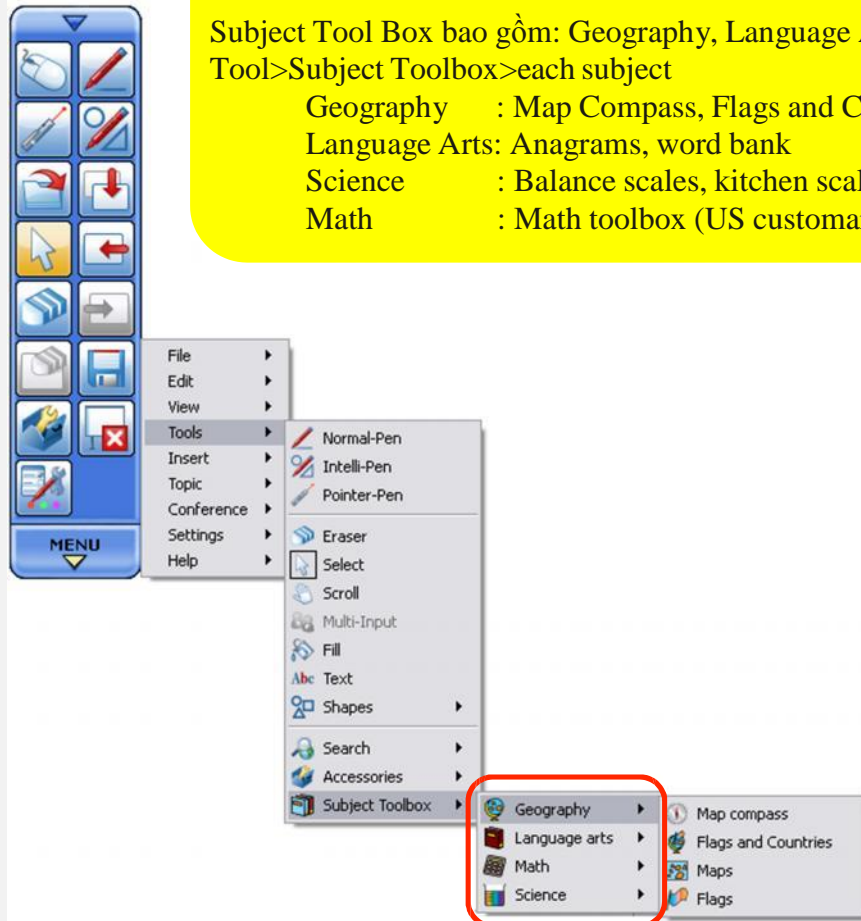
Subject Tool Box bao gồm: Geography, Language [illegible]
Tool>Subject Toolbox>each subject
Geography : Map Compass, Flags and C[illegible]
Language Arts: Anagrams, word bank
Science : Balance scales, kitchen scal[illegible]
Math : Math toolbox (US customa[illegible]

MENU

File
Edit
View
Tools
Insert
Topic
Conference
Settings
Help

Normal-Pen
Intelli-Pen
Pointer-Pen
Eraser
Select
Scroll
Multi-Input
Fill
Abc Text
Shapes
Search
Accessories
Subject Toolbox

Geography
Language arts
Math
Science

Map compass
Flags and Countries
Maps
Flags